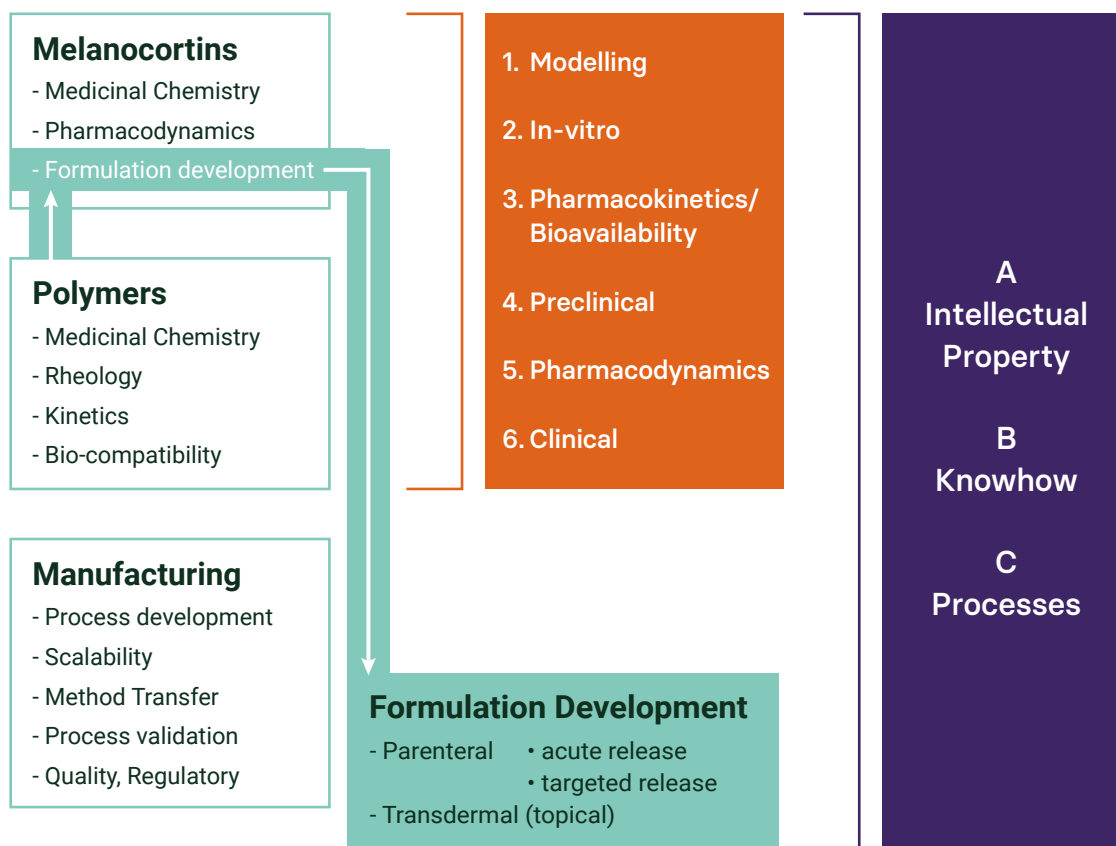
Melanocortins
- Medicinal Chemistry
- Pharmacodynamics
- Formulation development

Polymers
- Medicinal Chemistry
- Rheology
- Kinetics
- Bio-compatibility

Manufacturing
- Process development
- Scalability
- Method Transfer
- Process validation
- Quality, Regulatory

1. Modelling
2. In-vitro
3. Pharmacokinetics/ Bioavailability
4. Preclinical
5. Pharmacodynamics
6. Clinical

A
Intellectual Property

B
Knowhow

C
Processes

Formulation Development
- Parenteral • acute release
• targeted release
- Transdermal (topical)